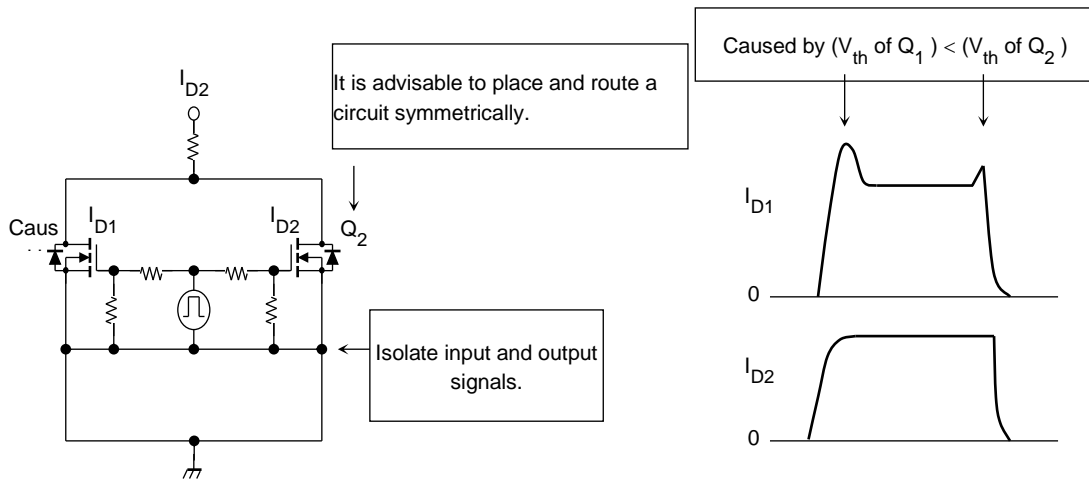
$I_{D2}$

It is advisable to place and route a circuit symmetrically.

Caus

$I_{D1}$

$I_{D2}$

$Q_2$

Isolate input and output signals.

Caused by ($V_{th}$ of $Q_1$) < ($V_{th}$ of $Q_2$)

$I_{D1}$

0

$I_{D2}$

0